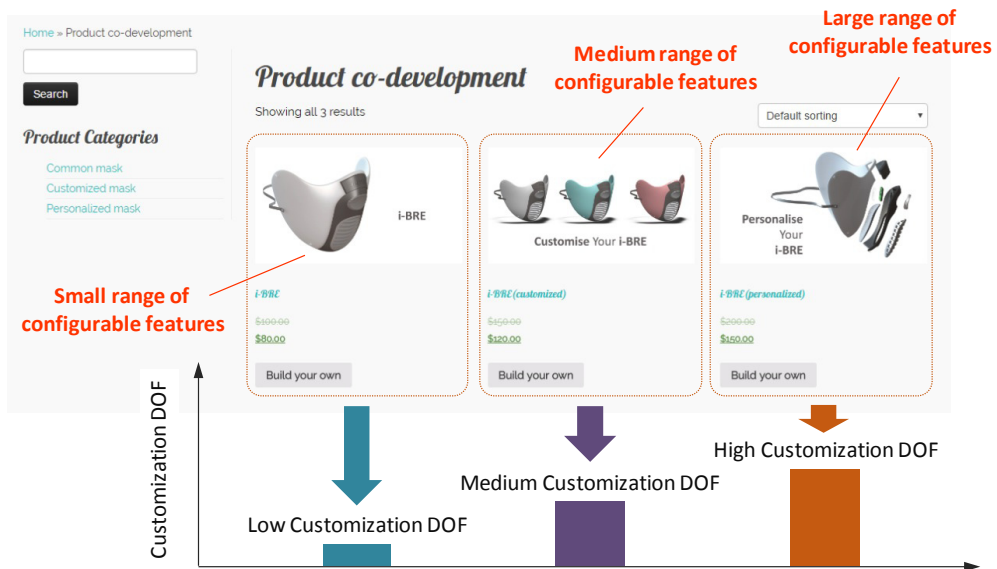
Home » Product co-development

Search

Product Categories

Common mask
Customized mask
Personalized mask

Product co-development

Showing all 3 results

Default sorting

Medium range of configurable features

Large range of configurable features

i-BRE

Customise Your i-BRE

Personalise Your i-BRE

Small range of configurable features

i-BRE
$100.00
$80.00
Build your own

i-BRE (customized)
$150.00
$120.00
Build your own

i-BRE (personalized)
$200.00
$150.00
Build your own

Customization DOF

Low Customization DOF

Medium Customization DOF

High Customization DOF